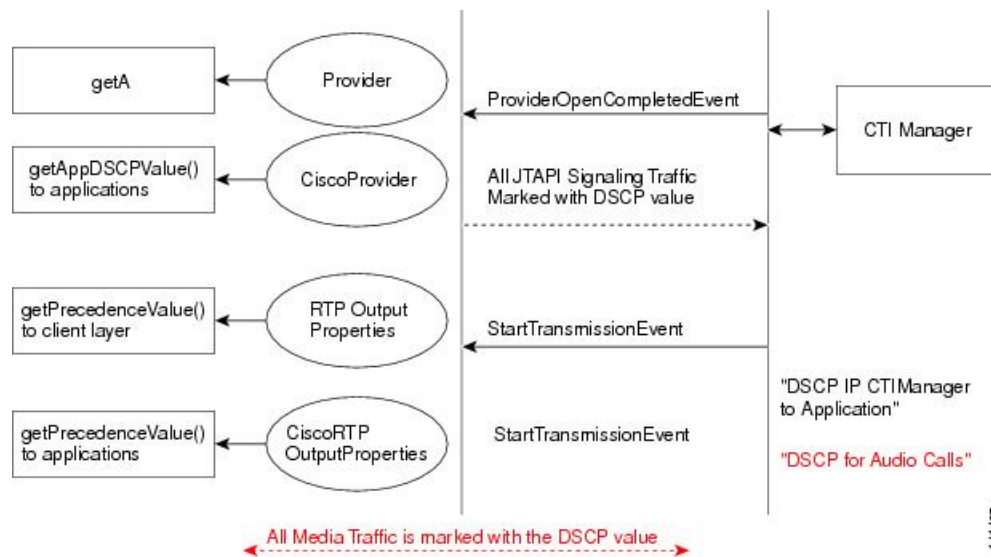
getA

Provider

ProviderOpenCompletedEvent

CTI Manager

getAppDSCPValue() to applications

CiscoProvider

All JTAPI Signaling Traffic Marked with DSCP value

getPrecedenceValue() to client layer

RTP Output Properties

StartTransmissionEvent

"DSCP IP CTIManager to Application"

getPrecedenceValue() to applications

CiscoRTP OutputProperties

StartTransmissionEvent

"DSCP for Audio Calls"

All Media Traffic is marked with the DSCP value